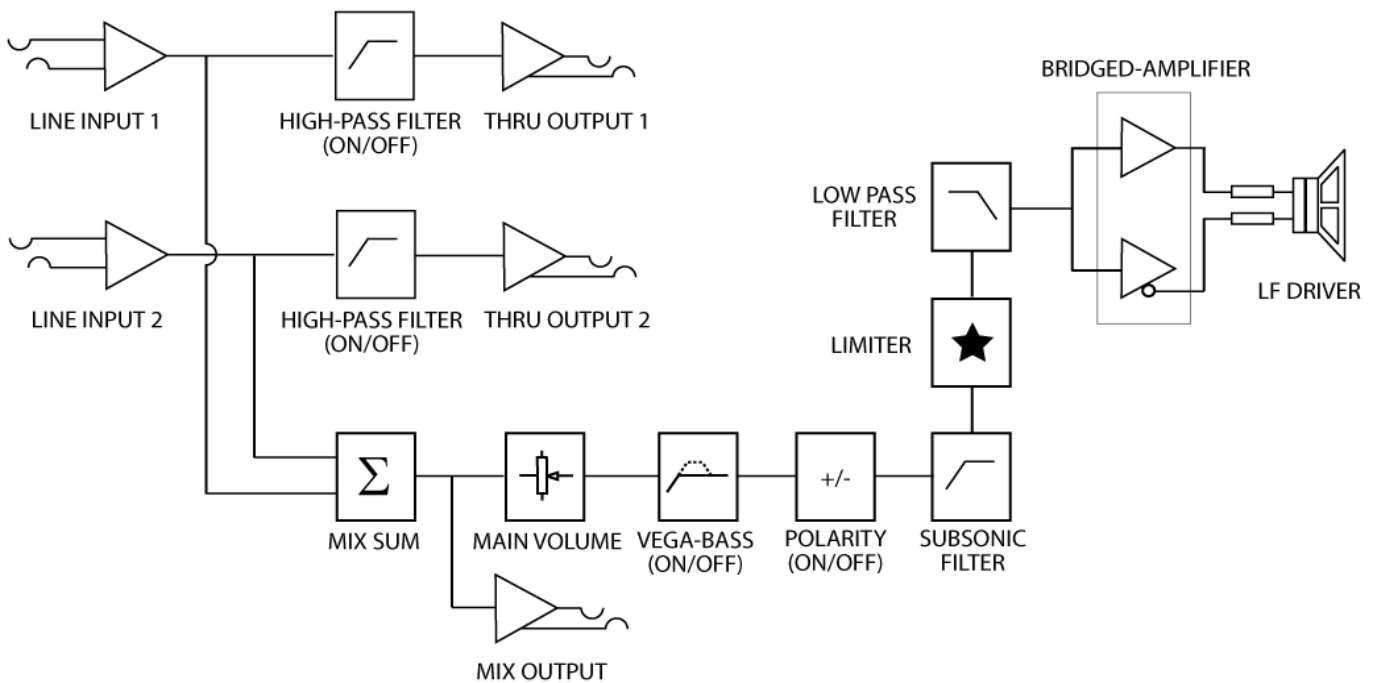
LINE INPUT 1

HIGH-PASS FILTER (ON/OFF)

THRU OUTPUT 1

BRIDGED-AMPLIFIER

LOW PASS FILTER

LF DRIVER

LINE INPUT 2

HIGH-PASS FILTER (ON/OFF)

THRU OUTPUT 2

LIMITER

$\Sigma$

MIX SUM

MAIN VOLUME

VEGA-BASS (ON/OFF)

+/-

POLARITY (ON/OFF)

SUBSONIC FILTER

MIX OUTPUT